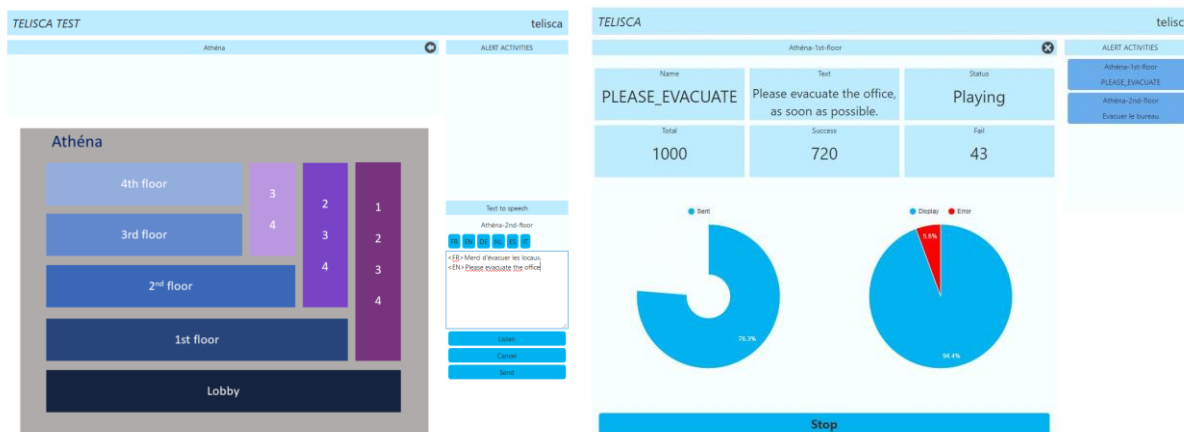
TELISCA TEST

telisca

Athéna

ALERT ACTIVITIES

Athéna

4th floor

3rd floor

2nd floor

1st floor

Lobby

3

4

2

3

4

1

2

3

4

Text to speech

Athéna-2nd-floor

FR EN DE NL ES IT

<FR> Merci d'évacuer les locaux
<EN> Please evacuate the office

Listen

Cancel

Send

TELISCA

telis

Athéna-1st-floor

ALERT ACTIVITIES

Athéna-1st-floor
PLEASE_EVACUATE

Athéna-2nd-floor
Evacuer le bureau

| Name | Text | Status |
|---|---|---|
| PLEASE_EVACUATE | Please evacuate the office, as soon as possible. | Playing |
| Total | Success | Fail |
| 1000 | 720 | 43 |

Sent

76.3%

Display Error

5.6%

94.4%

Stop